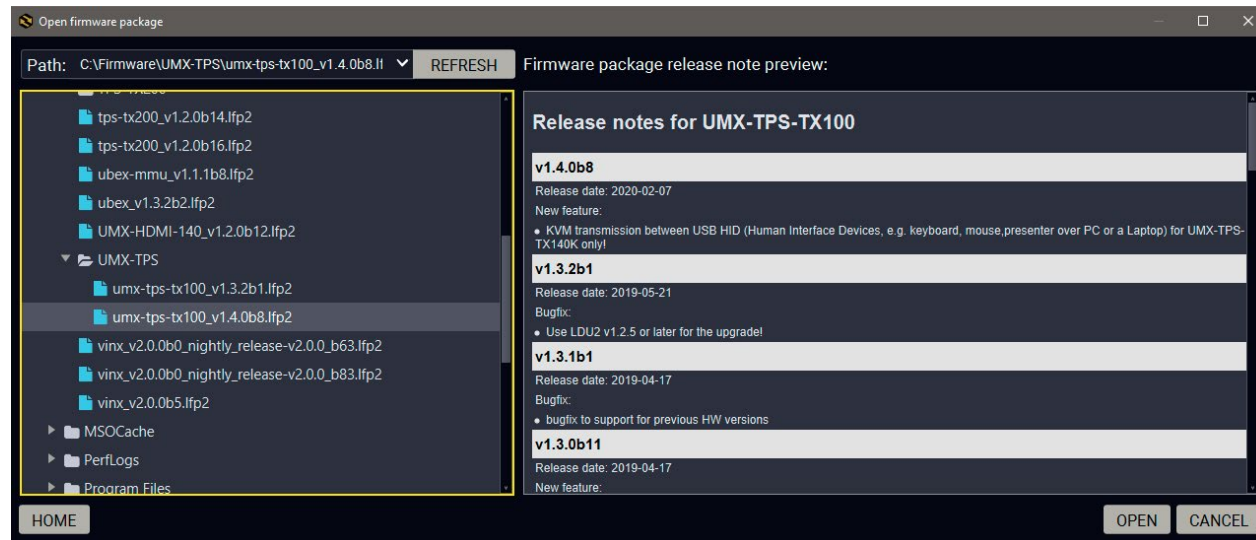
Open firmware package

Path: C:\Firmware\UMX-TPS\umx-tps-tx100_v1.4.0b8.lf
REFRESH

Firmware package release note preview:

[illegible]
tps-tx200_v1.2.0b14.lfp2
tps-tx200_v1.2.0b16.lfp2
ubex-mmu_v1.1.1b8.lfp2
ubex_v1.3.2b2.lfp2
UMX-HDMI-140_v1.2.0b12.lfp2
UMX-TPS
umx-tps-tx100_v1.3.2b1.lfp2
umx-tps-tx100_v1.4.0b8.lfp2
vinx_v2.0.0b0_nightly_release-v2.0.0_b63.lfp2
vinx_v2.0.0b0_nightly_release-v2.0.0_b83.lfp2
vinx_v2.0.0b5.lfp2
MSOCache
PerfLogs
Program Files

Release notes for UMX-TPS-TX100

v1.4.0b8
Release date: 2020-02-07
New feature:
• KVM transmission between USB HID (Human Interface Devices, e.g. keyboard, mouse,presenter over PC or a Laptop) for UMX-TPS-TX140K only!

v1.3.2b1
Release date: 2019-05-21
Bugfix:
• Use LDU2 v1.2.5 or later for the upgrade!

v1.3.1b1
Release date: 2019-04-17
Bugfix:
• bugfix to support for previous HW versions

v1.3.0b11
Release date: 2019-04-17
New feature:

HOME
OPEN
CANCEL